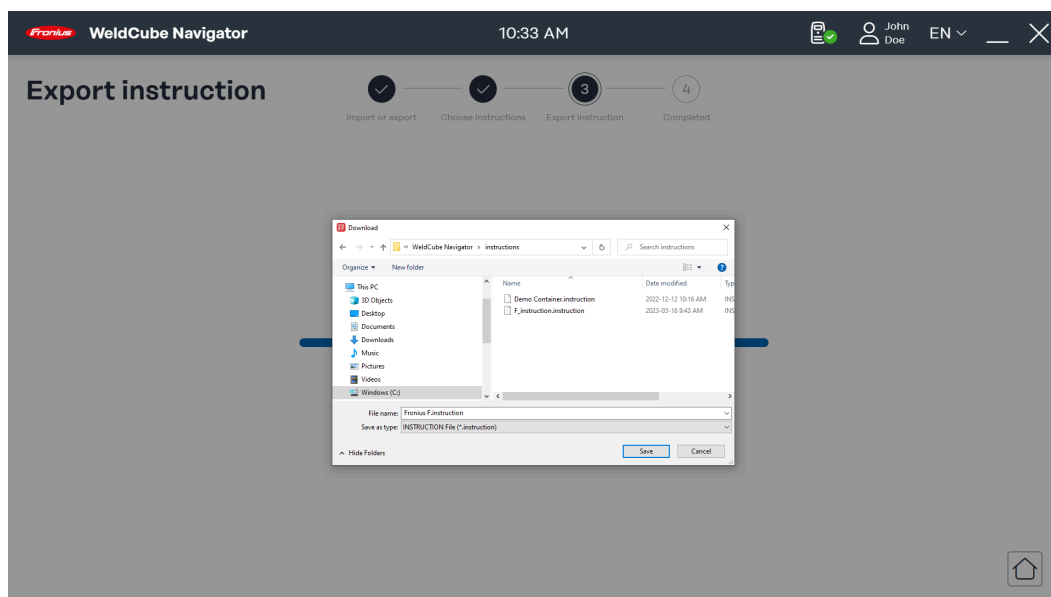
Fronius WeldCube Navigator

10:33 AM

John Doe EN

Export instruction

3

4

Import or export

Choose instructions

Export instruction

Completed

Download

« WeldCube Navigator › instructions

Search instructions

Organize ▾ New folder

This PC

3D Objects

Desktop

Documents

Downloads

Music

Pictures

Videos

Windows (C:)

| Name | Date modified | Typ |
|---|---|---|
| Demo Container.instruction | 2022-12-12 10:16 AM | INS |
| F_instruction.instruction | 2023-03-16 9:43 AM | INS |

File name: Fronius F.instruction

Save as type: INSTRUCTION File (*.instruction)

Hide Folders

Save

Cancel